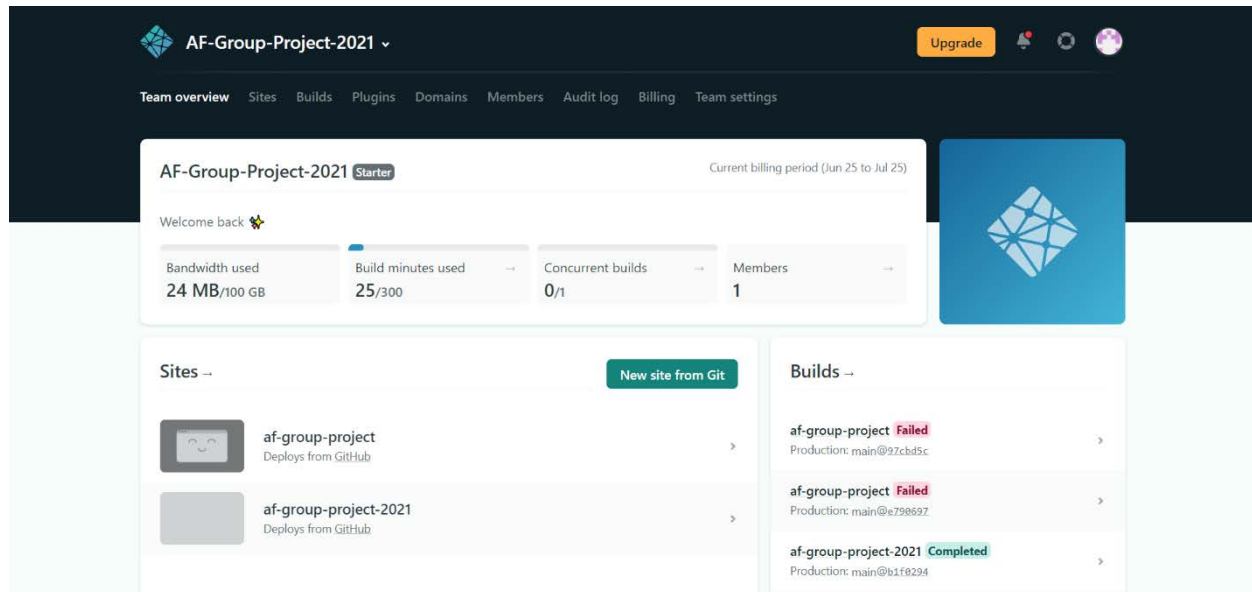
AF-Group-Project-2021

Upgrade

Team overview Sites Builds Plugins Domains Members Audit log Billing Team settings

AF-Group-Project-2021 Starter

Current billing period (Jun 25 to Jul 25)

Welcome back

Bandwidth used
24 MB/100 GB

Build minutes used →
25/300

Concurrent builds →
0/1

Members →
1

Sites →

New site from Git

af-group-project
Deploys from GitHub

af-group-project-2021
Deploys from GitHub

Builds →

af-group-project Failed
Production: main@97cbd5c

af-group-project Failed
Production: main@e790697

af-group-project-2021 Completed
Production: main@b1f0294